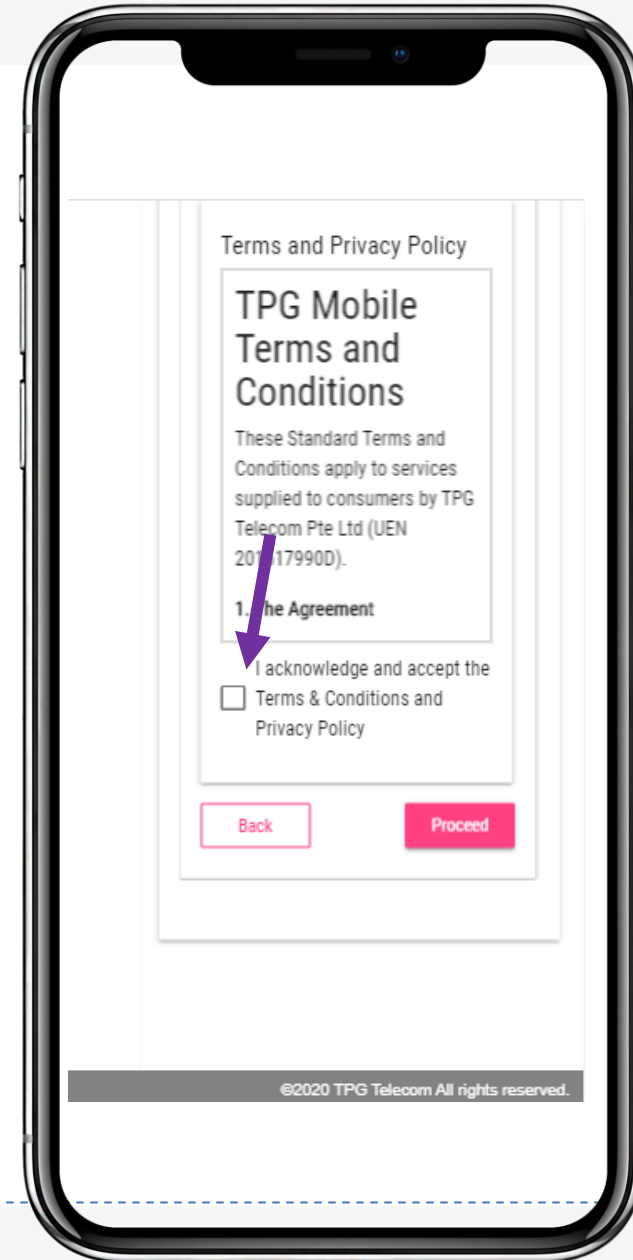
Terms and Privacy Policy

TPG Mobile Terms and Conditions

These Standard Terms and Conditions apply to services supplied to consumers by TPG Telecom Pte Ltd (UEN 201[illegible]17990D).

1. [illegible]he Agreement

I acknowledge and accept the Terms & Conditions and Privacy Policy

Back

Proceed

©2020 TPG Telecom All rights reserved.